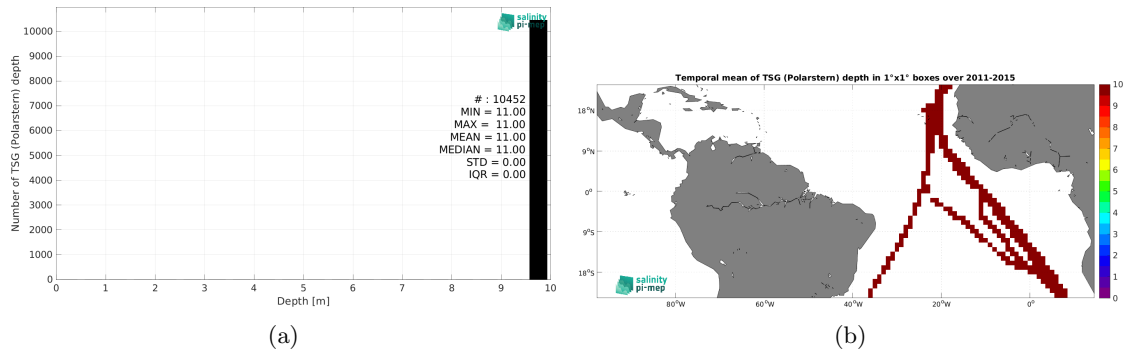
salinity pi-mep

Number of TSG (Polarstern) depth

10000
9000
8000
7000
6000
5000
4000
3000
2000
1000
0

# : 10452
MIN = 11.00
MAX = 11.00
MEAN = 11.00
MEDIAN = 11.00
STD = 0.00
IQR = 0.00

0 1 2 3 4 5 6 7 8 9 10
Depth [m]

(a)

Temporal mean of TSG (Polarstern) depth in 1°x1° boxes over 2011-2015

18°N
9°N
0°
9°S
18°S

80°W 60°W 40°W 20°W 0°

salinity pi-mep

10
9
8
7
6
5
4
3
2
1
0

(b)